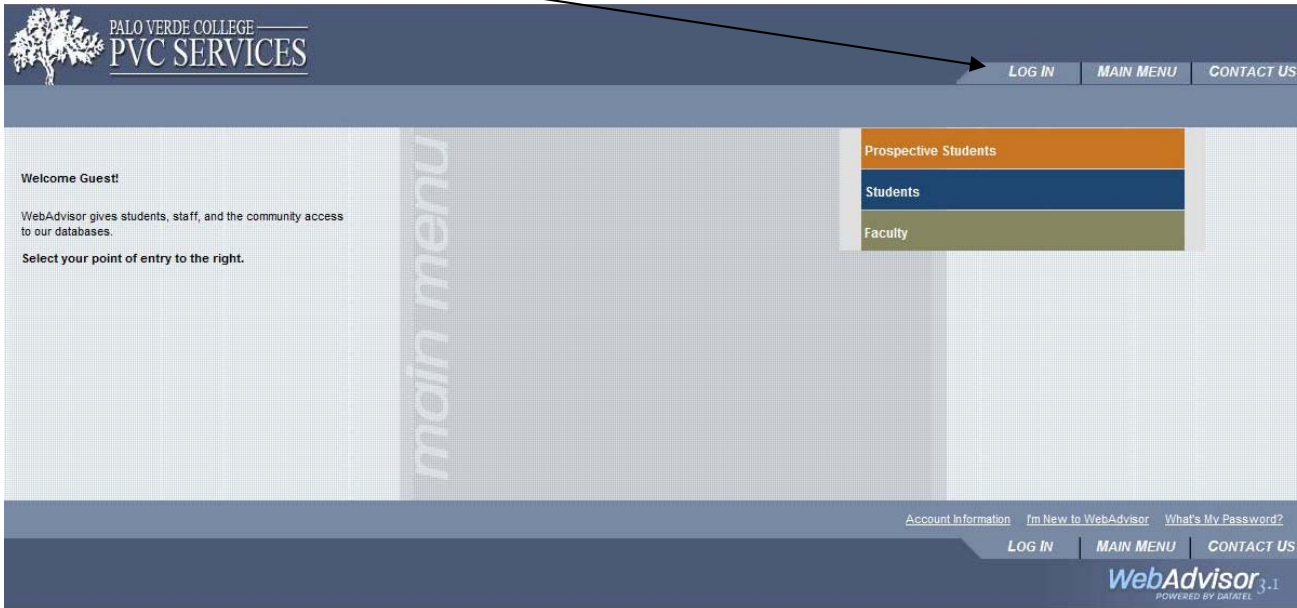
PALO VERDE COLLEGE
PVC SERVICES

LOG IN | MAIN MENU | CONTACT US

Welcome Guest!

WebAdvisor gives students, staff, and the community access to our databases.

Select your point of entry to the right.

main menu

Prospective Students

Students

Faculty

Account Information I'm New to WebAdvisor What's My Password?

LOG IN | MAIN MENU | CONTACT US

WebAdvisor 3.1
POWERED BY DATATEL